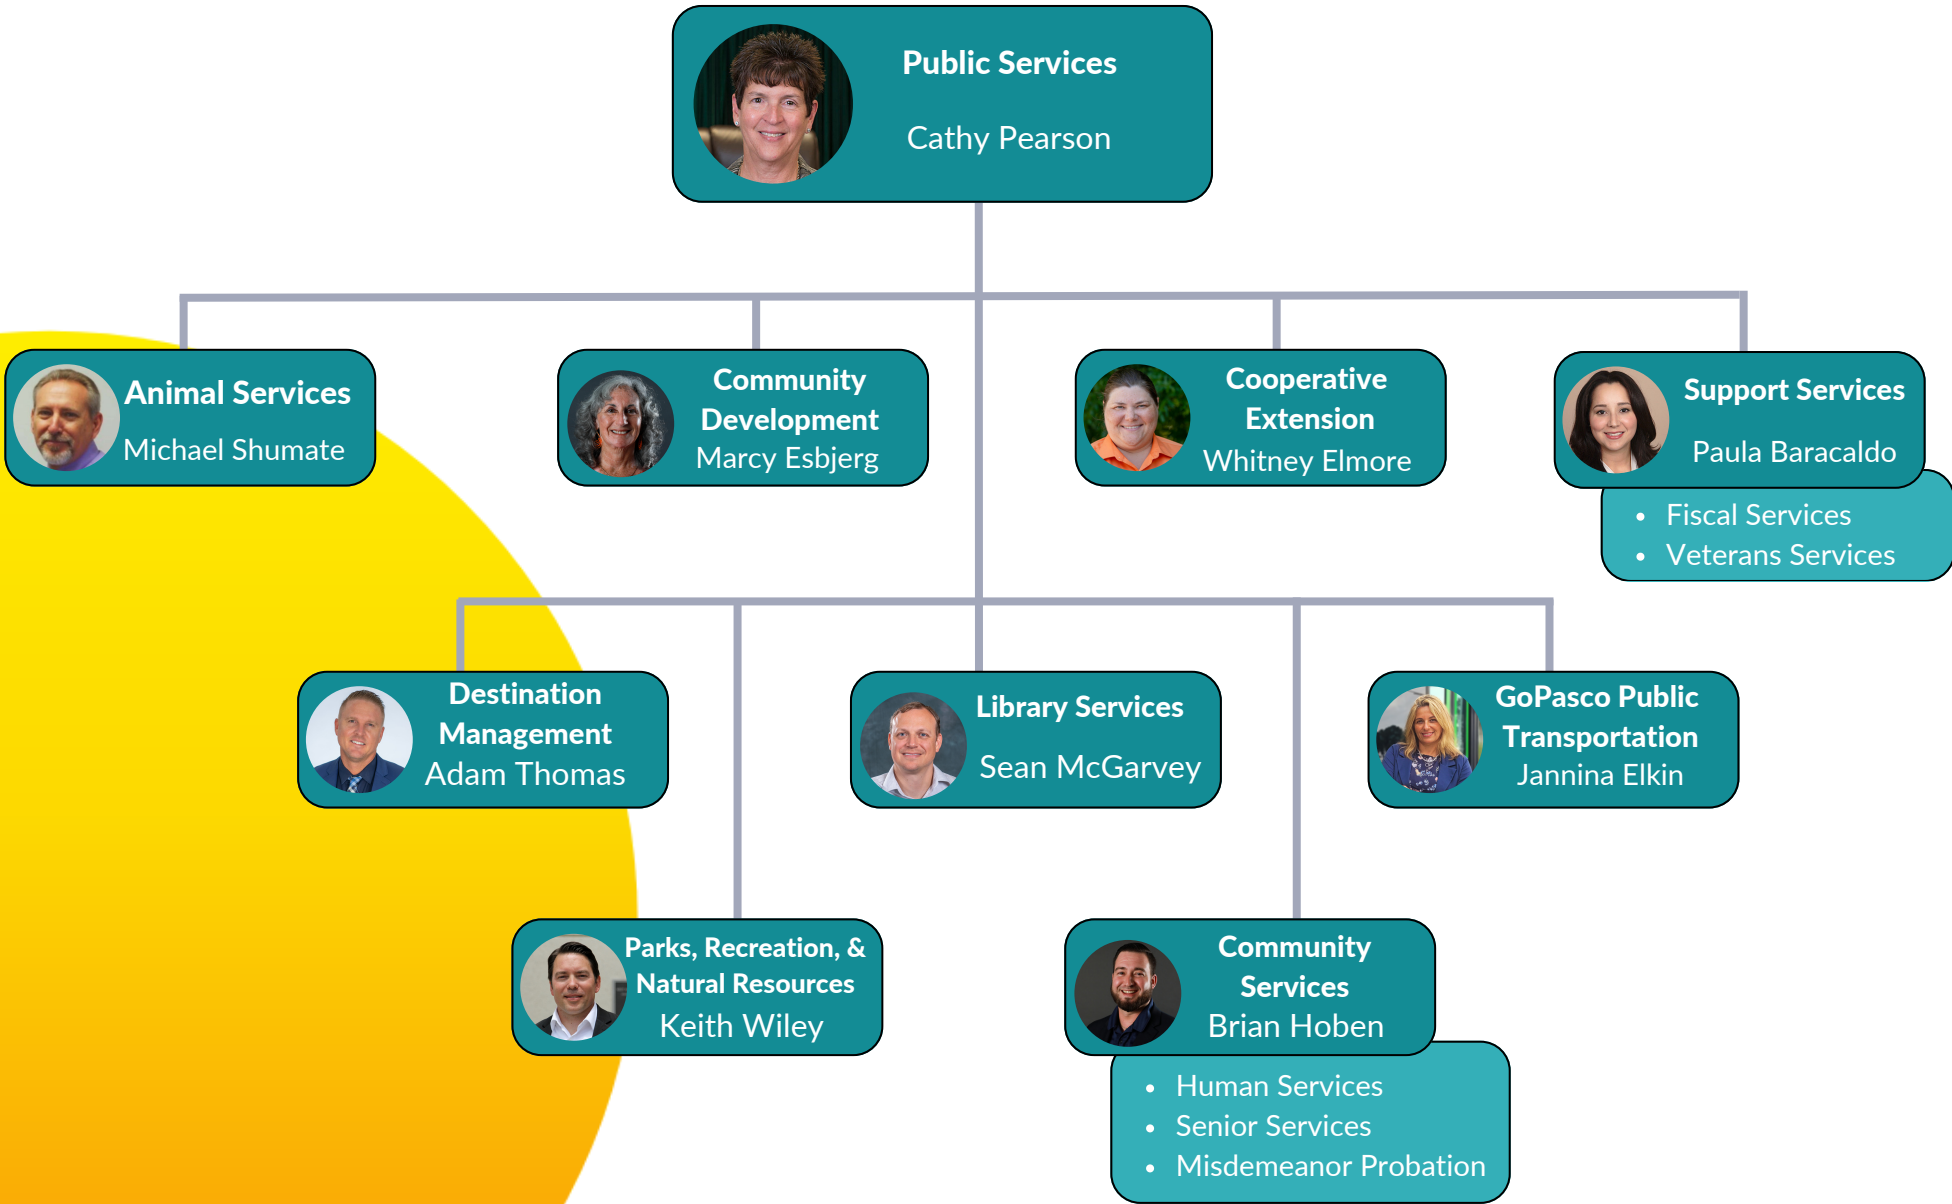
Public Services
Cathy Pearson

Animal Services
Michael Shumate

Community Development
Marcy Esbjerg

Cooperative Extension
Whitney Elmore

Support Services
Paula Baracaldo

- Fiscal Services
- Veterans Services

Destination Management
Adam Thomas

Library Services
Sean McGarvey

GoPasco Public Transportation
Jannina Elkin

Parks, Recreation, & Natural Resources
Keith Wiley

Community Services
Brian Hoben

- Human Services
- Senior Services
- Misdemeanor Probation